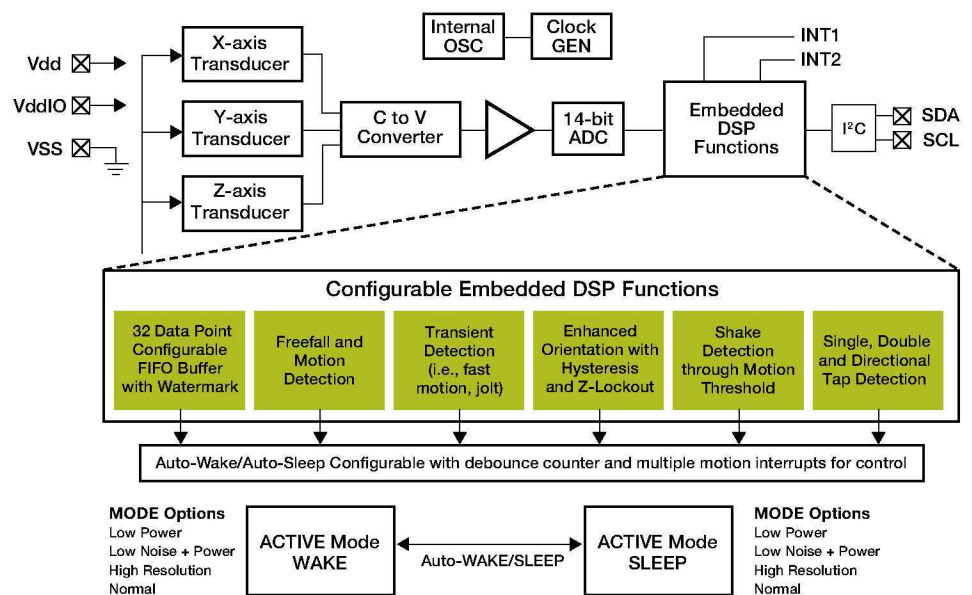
Vdd
VddIO
VSS

X-axis Transducer
Y-axis Transducer
Z-axis Transducer

Internal OSC
Clock GEN

C to V Converter
14-bit ADC
Embedded DSP Functions
INT1
INT2
I$^2$C
SDA
SCL

Configurable Embedded DSP Functions

32 Data Point Configurable FIFO Buffer with Watermark
Freefall and Motion Detection
Transient Detection (i.e., fast motion, jolt)
Enhanced Orientation with Hysteresis and Z-Lockout
Shake Detection through Motion Threshold
Single, Double and Directional Tap Detection

Auto-Wake/Auto-Sleep Configurable with debounce counter and multiple motion interrupts for control

MODE Options
Low Power
Low Noise + Power
High Resolution
Normal

ACTIVE Mode WAKE
Auto-WAKE/SLEEP
ACTIVE Mode SLEEP

MODE Options
Low Power
Low Noise + Power
High Resolution
Normal